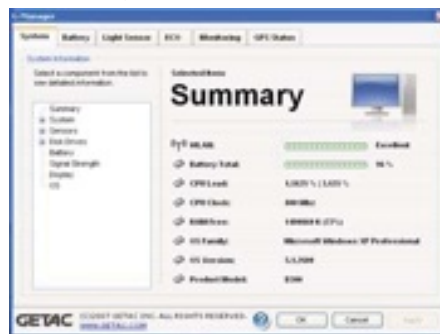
Manager

System | Battery | Light Sensor | ECS | Monitoring | GPS Status

System Information

Select a component from the list to view detailed information.

Summary
System
Sensors
Disk Drives
Battery
Signal Strength
Display
OS

Selected Item

Summary

WLAN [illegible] Excellent
Battery Total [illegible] 96 %
CPU Load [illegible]
CPU Clock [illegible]
RAM Free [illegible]
OS Family Microsoft Windows XP Professional
OS Version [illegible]
Product Model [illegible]

GETAC ©2007 GETAC INC. ALL RIGHTS RESERVED. WWW.GETAC.COM

OK | Cancel | Apply